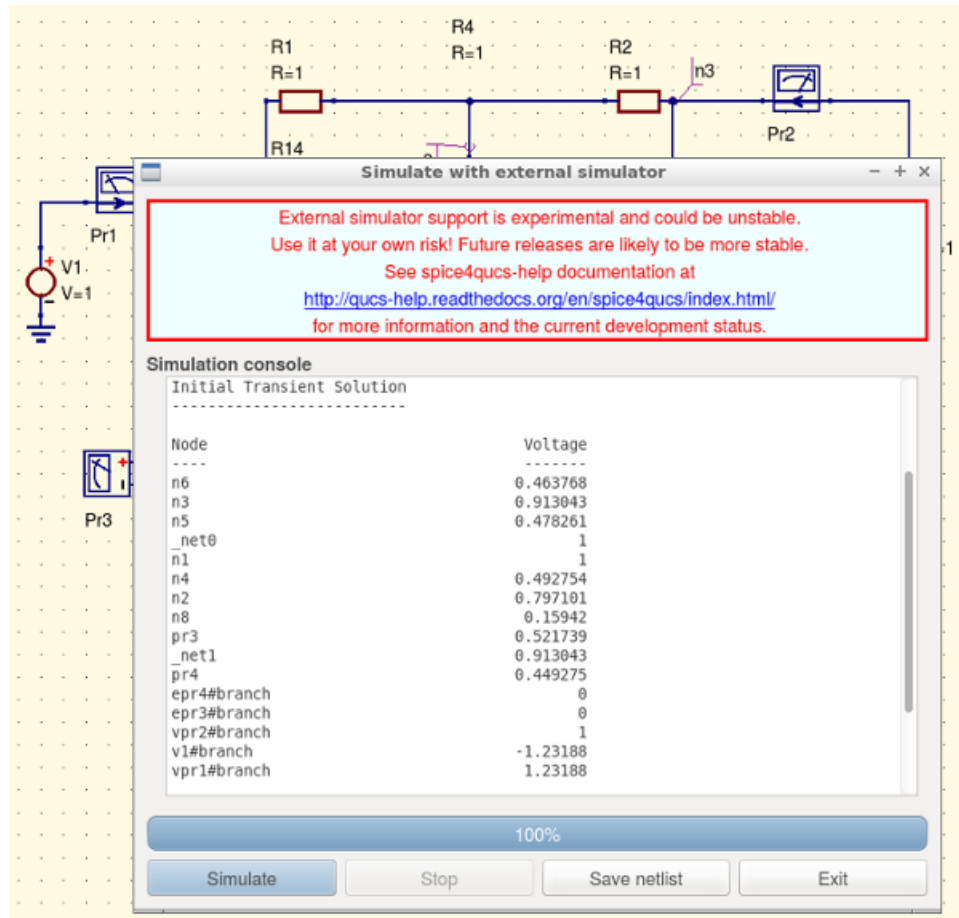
R4
R=1
R1
R=1
R2
R=1
n3
Pr2
R14
Pr1
V1
V=1
Pr3

Simulate with external simulator

External simulator support is experimental and could be unstable.
Use it at your own risk! Future releases are likely to be more stable.
See spice4qucs-help documentation at
http://qucs-help.readthedocs.org/en/spice4qucs/index.html/
for more information and the current development status.

Simulation console

Initial Transient Solution
--------------------------

| Node | Voltage |
|---|---|
| ---- | ------- |
| n6 | 0.463768 |
| n3 | 0.913043 |
| n5 | 0.478261 |
| _net0 | 1 |
| n1 | 1 |
| n4 | 0.492754 |
| n2 | 0.797101 |
| n8 | 0.15942 |
| pr3 | 0.521739 |
| _net1 | 0.913043 |
| pr4 | 0.449275 |
| epr4#branch | 0 |
| epr3#branch | 0 |
| vpr2#branch | 1 |
| v1#branch | -1.23188 |
| vpr1#branch | 1.23188 |

100%

Simulate
Stop
Save netlist
Exit